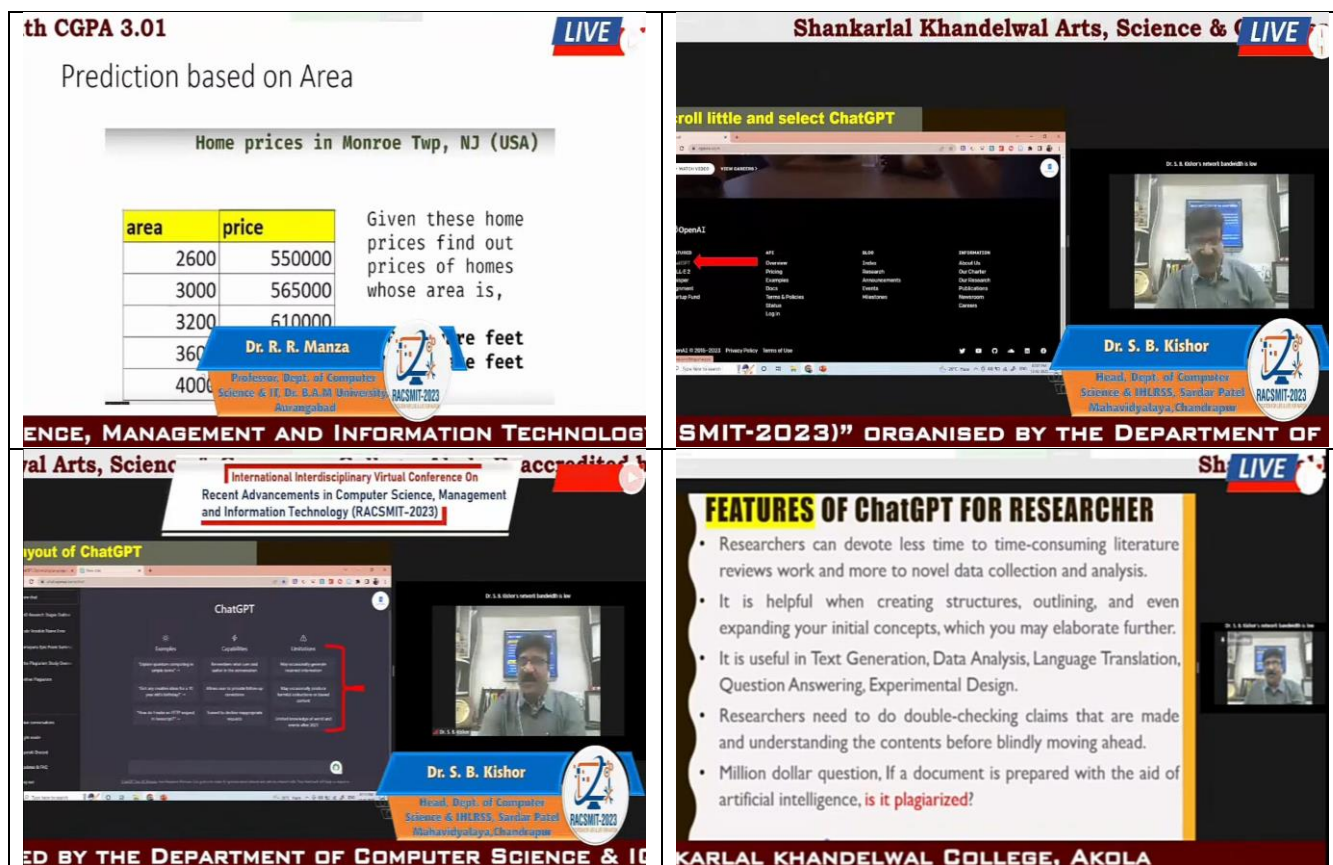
th CGPA 3.01

LIVE

Prediction based on Area

Home prices in Monroe Twp, NJ (USA)

| area | price |
|---|---|
| 2600 | 550000 |
| 3000 | 565000 |
| 3200 | 610000 |
| 360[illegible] | |
| 4000 | |

Given these home prices find out prices of homes whose area is,

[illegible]re feet
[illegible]e feet

Dr. R. R. Manza
Professor, Dept. of Computer Science & IT, Dr. B.A.M University, Aurangabad

RACSMIT-2023

ENCE, MANAGEMENT AND INFORMATION TECHNOLOG

Shankarlal Khandelwal Arts, Science & C

LIVE

croll little and select ChatGPT

OpenAI

Dr. S. B. Kishor's network bandwidth is low

Dr. S. B. Kishor
Head, Dept. of Computer Science & IHLRSS, Sardar Patel Mahavidyalaya, Chandrapur

RACSMIT-2023

SMIT-2023)" ORGANISED BY THE DEPARTMENT OF

al Arts, Scienc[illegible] accredited b

International Interdisciplinary Virtual Conference On Recent Advancements in Computer Science, Management and Information Technology (RACSMIT-2023)

yout of ChatGPT

ChatGPT

Examples
Capabilities
Limitations

Dr. S. B. Kishor's network bandwidth is low

Dr. S. B. Kishor
Head, Dept. of Computer Science & IHLRSS, Sardar Patel Mahavidyalaya, Chandrapur

RACSMIT-2023

ED BY THE DEPARTMENT OF COMPUTER SCIENCE & I

Sh

LIVE

FEATURES OF ChatGPT FOR RESEARCHER

• Researchers can devote less time to time-consuming literature reviews work and more to novel data collection and analysis.
• It is helpful when creating structures, outlining, and even expanding your initial concepts, which you may elaborate further.
• It is useful in Text Generation, Data Analysis, Language Translation, Question Answering, Experimental Design.
• Researchers need to do double-checking claims that are made and understanding the contents before blindly moving ahead.
• Million dollar question, If a document is prepared with the aid of artificial intelligence, is it plagiarized?

KARLAL KHANDELWAL COLLEGE, AKOLA